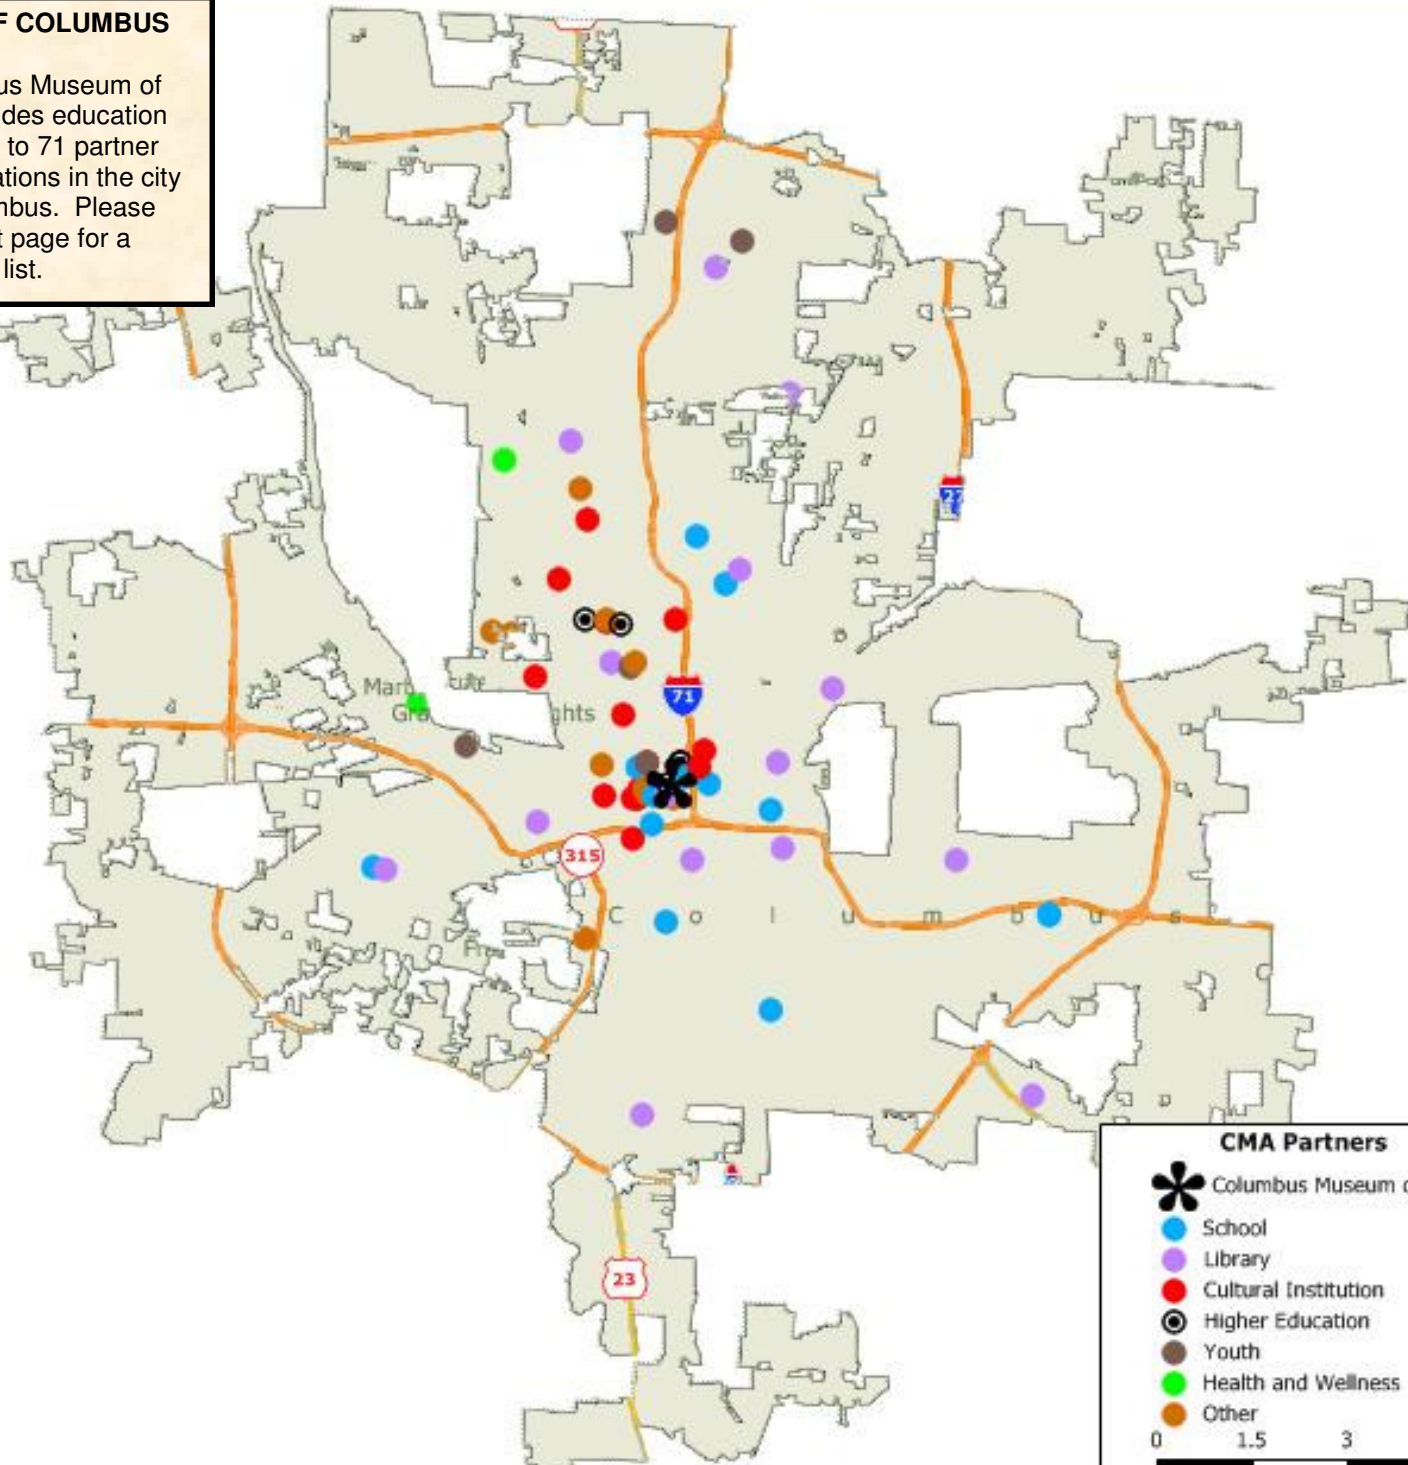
F COLUMBUS

us Museum of des education to 71 partner ations in the city nbus. Please t page for a list.

Mar
Gra
hts
71
27
315
23
C o l u m b u s

CMA Partners
Columbus Museum
School
Library
Cultural Institution
Higher Education
Youth
Health and Wellness
Other
0 1.5 3